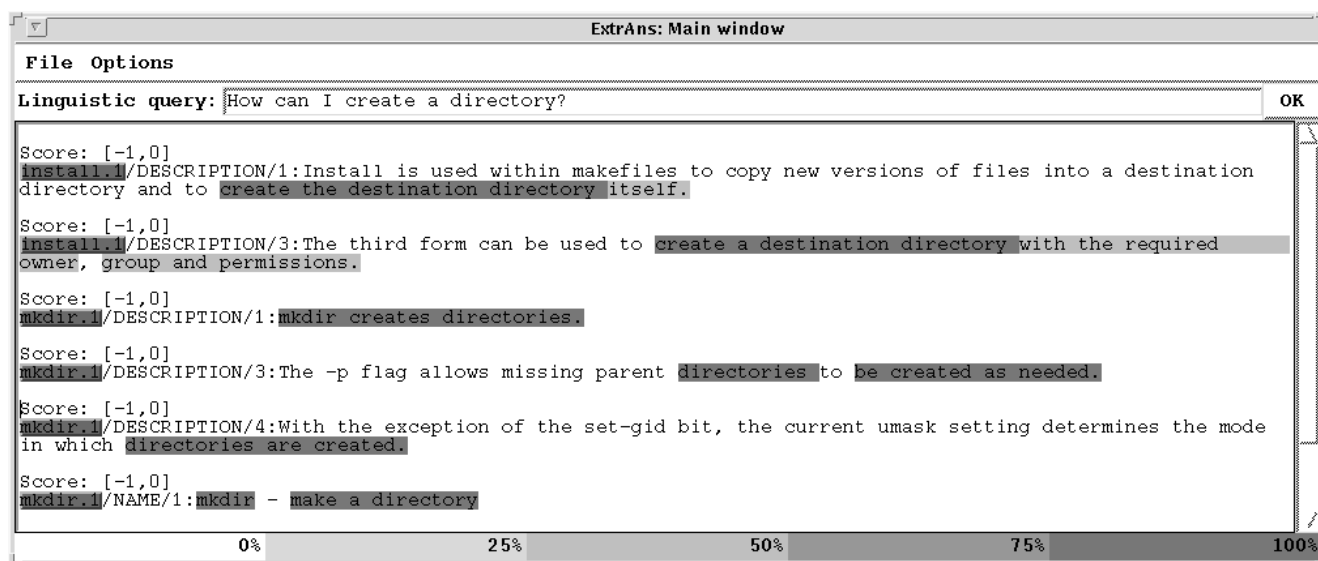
ExtrAns: Main window

File Options

Linguistic query: How can I create a directory?

OK

Score: [-1,0]
install.1/DESCRIPTION/1:Install is used within makefiles to copy new versions of files into a destination directory and to create the destination directory itself.

Score: [-1,0]
install.1/DESCRIPTION/3:The third form can be used to create a destination directory with the required owner, group and permissions.

Score: [-1,0]
mkdir.1/DESCRIPTION/1:mkdir creates directories.

Score: [-1,0]
mkdir.1/DESCRIPTION/3:The -p flag allows missing parent directories to be created as needed.

Score: [-1,0]
mkdir.1/DESCRIPTION/4:With the exception of the set-gid bit, the current umask setting determines the mode in which directories are created.

Score: [-1,0]
mkdir.1/NAME/1:mkdir - make a directory

0% 25% 50% 75% 100%